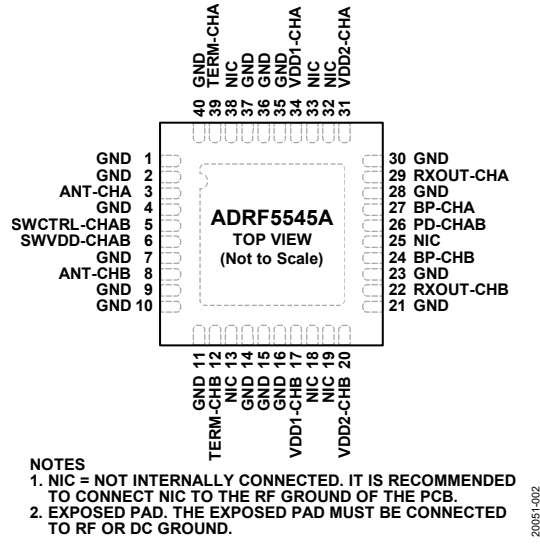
40 GND
39 TERM-CHA
38 NIC
37 GND
36 GND
35 GND
34 VDD1-CHA
33 NIC
32 NIC
31 VDD2-CHA

GND 1
GND 2
ANT-CHA 3
GND 4
SWCTRL-CHAB 5
SWVDD-CHAB 6
GND 7
ANT-CHB 8
GND 9
GND 10

ADRF5545A
TOP VIEW
(Not to Scale)

30 GND
29 RXOUT-CHA
28 GND
27 BP-CHA
26 PD-CHAB
25 NIC
24 BP-CHB
23 GND
22 RXOUT-CHB
21 GND

GND 11
TERM-CHB 12
NIC 13
GND 14
GND 15
GND 16
VDD1-CHB 17
NIC 18
NIC 19
VDD2-CHB 20

NOTES
1. NIC = NOT INTERNALLY CONNECTED. IT IS RECOMMENDED TO CONNECT NIC TO THE RF GROUND OF THE PCB.
2. EXPOSED PAD. THE EXPOSED PAD MUST BE CONNECTED TO RF OR DC GROUND.

20051-002